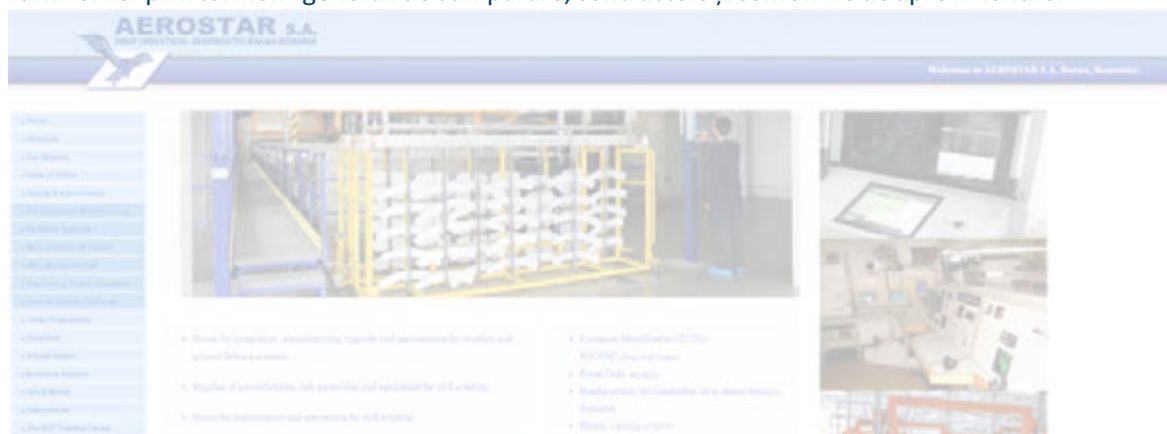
AEROSTAR S.A.

Welcome to AEROSTAR S.A. Bacau, Romania!

Known for integration, manufacturing, upgrade and maintenance for aviation and ground defence systems

Supplier of aerostructures, sub-assemblies and equipment for civil aviation

Known for maintenance and conversions for civil aviation

European Identification (EUID): ROONRC.J04/1137/1991

Postal Code: 600303

Headquarters: 9 Condorilor, Bacau, Romania

Phone: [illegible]